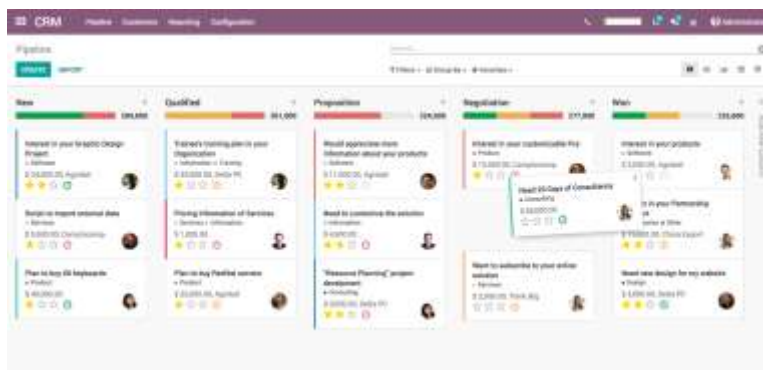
CRM Pipeline Customers Reporting Configuration

Pipeline

CREATE IMPORT

Filters Group By Favorites

New 195,000

Interest in your Graphic Design Project
Software
$ 24,000.00, Agrolait

Budget to import external data
Services
$ 5,600.00, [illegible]

Plan to buy 60 keyboards
Product
$ 40,000.00

Qualified 351,000

Expired's training plan in your Organization
Information Training
$ 25,000.00, Delta PC

Pricing Information of Services
Services Information
$ 1,200.00

Plan to buy PbxDial service
Product
$ 25,000.00, Agrolait

Proposition 324,000

Would appreciate more information about your products
Software
$ 11,000.00, Agrolait

Need to customize the solution
Information
$ 4,500.00

"Resource Planning" project development
Consulting
$ 9,000.00, Delta PC

Negotiation 277,000

Interest in your customizable Pcs
Product
$ 15,000.00, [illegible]

Need 20 Days of Consultancy
Consulting
$ 20,000.00

Want to subscribe to your online solution
Services
$ 2,000.00, Think Big

Won 135,000

Interest in your products
Software
$ 2,000.00, Agrolait

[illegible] in your Partnership
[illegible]
$ 35,000.00, China Export

Need new design for my website
Design
$ 3,800.00, Delta PC